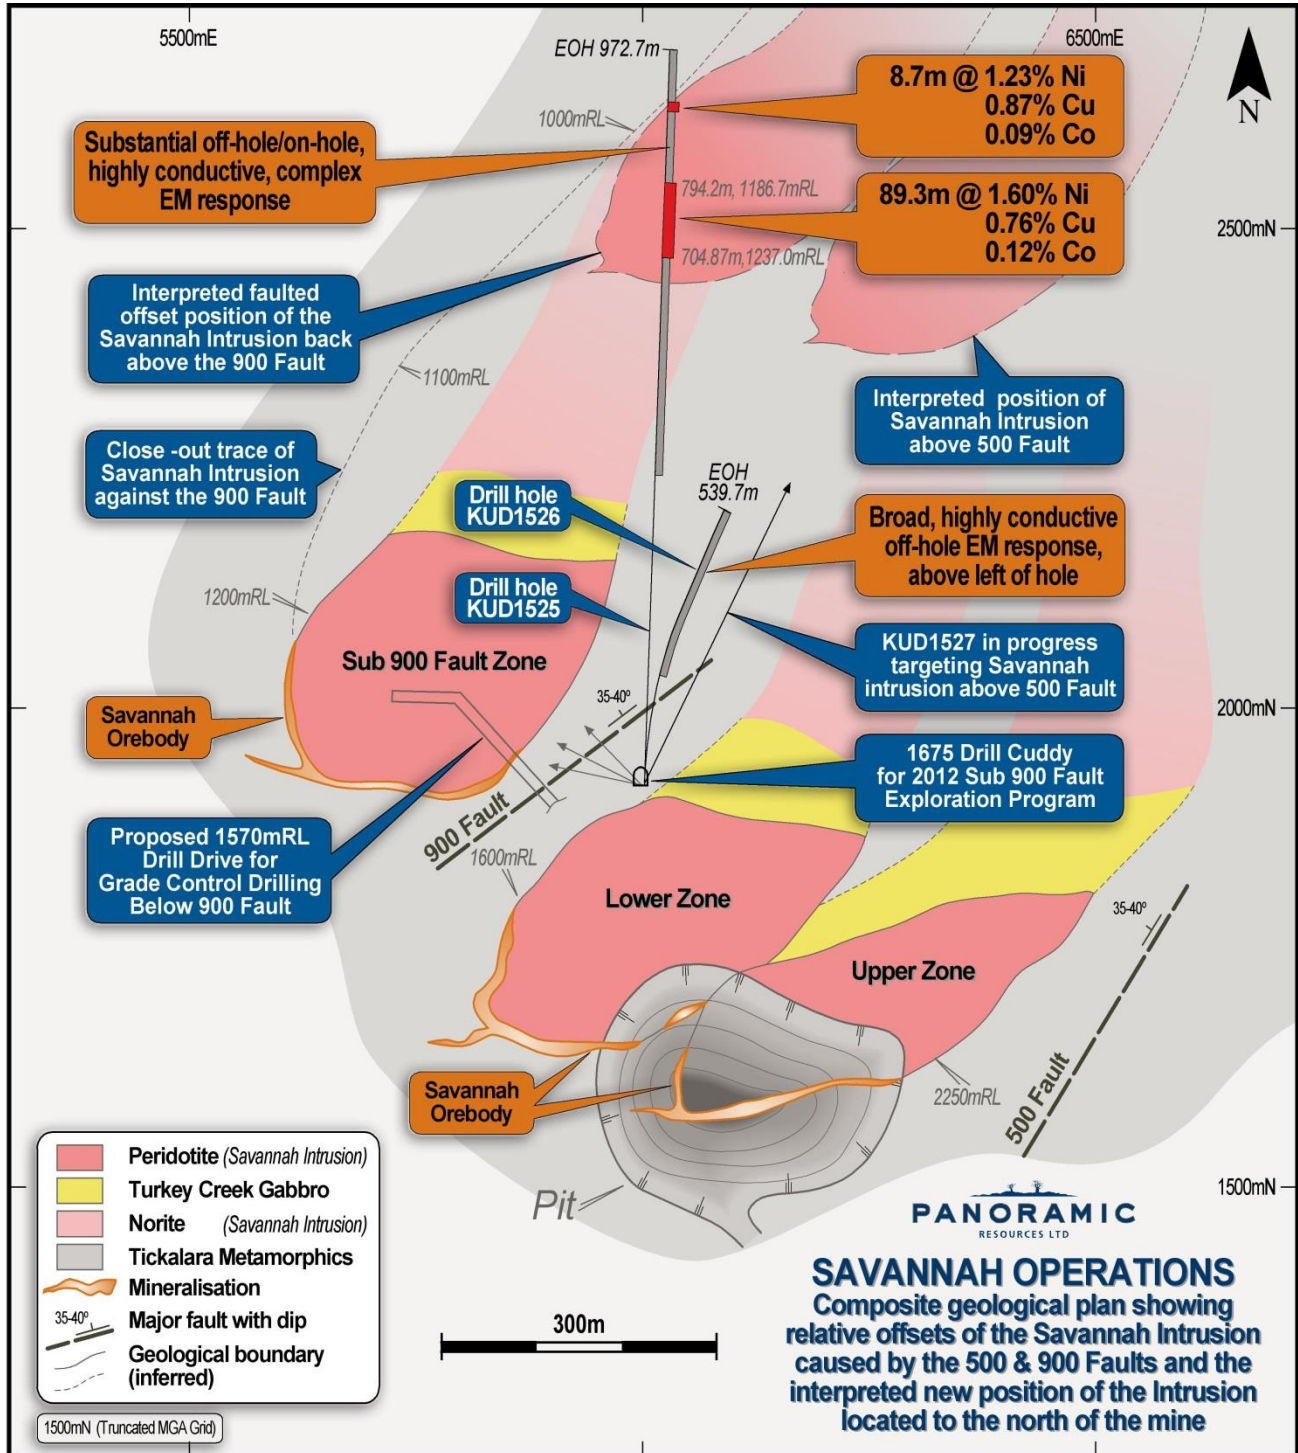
5500mE

6500mE

N

EOH 972.7m

1000mRL

8.7m @ 1.23% Ni
0.87% Cu
0.09% Co

Substantial off-hole/on-hole, highly conductive, complex EM response

794.2m, 1186.7mRL

89.3m @ 1.60% Ni
0.76% Cu
0.12% Co

2500mN

704.87m,1237.0mRL

Interpreted faulted offset position of the Savannah Intrusion back above the 900 Fault

1100mRL

Interpreted position of Savannah Intrusion above 500 Fault

Close -out trace of Savannah Intrusion against the 900 Fault

EOH 539.7m

Drill hole KUD1526

Broad, highly conductive off-hole EM response, above left of hole

1200mRL

Drill hole KUD1525

Sub 900 Fault Zone

KUD1527 in progress targeting Savannah intrusion above 500 Fault

35-40º

2000mN

Savannah Orebody

1675 Drill Cuddy for 2012 Sub 900 Fault Exploration Program

900 Fault

Proposed 1570mRL Drill Drive for Grade Control Drilling Below 900 Fault

1600mRL

Lower Zone

35-40º

Upper Zone

Savannah Orebody

2250mRL

500 Fault

Peridotite (Savannah Intrusion)
Turkey Creek Gabbro
Norite (Savannah Intrusion)
Tickalara Metamorphics
Mineralisation
35-40º Major fault with dip
Geological boundary (inferred)

1500mN (Truncated MGA Grid)

Pit

1500mN

PANORAMIC
RESOURCES LTD

300m

SAVANNAH OPERATIONS
Composite geological plan showing relative offsets of the Savannah Intrusion caused by the 500 & 900 Faults and the interpreted new position of the Intrusion located to the north of the mine